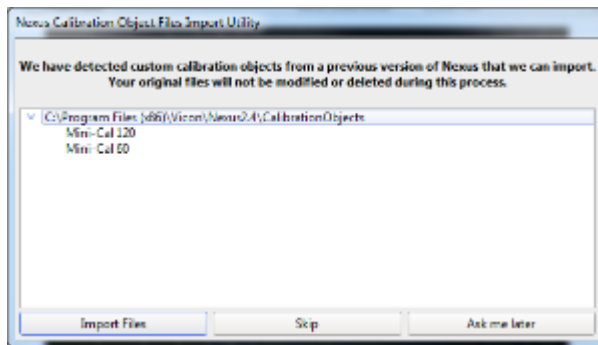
Nexus Calibration Object Files Import Utility

We have detected custom calibration objects from a previous version of Nexus that we can import. Your original files will not be modified or deleted during this process.

C:\Program Files (x86)\Vicon\Nexus2.4\CalibrationObjects
Mini-Cal 120
Mini-Cal 60

Import Files
Skip
Ask me later